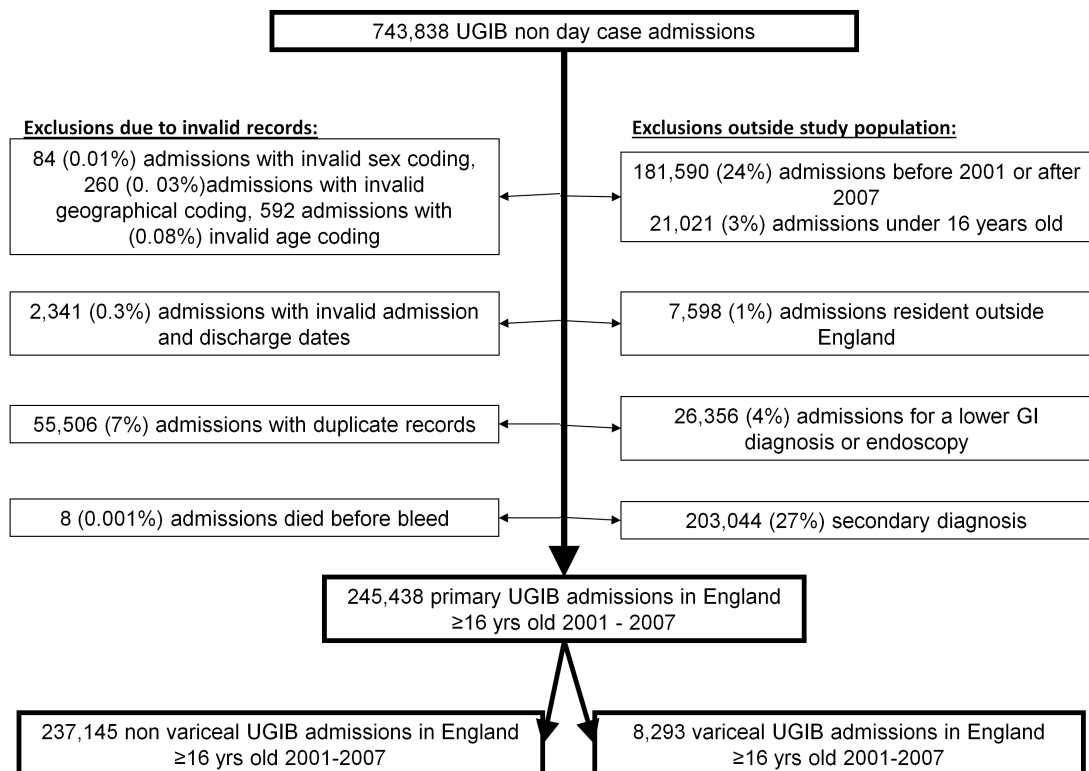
743,838 UGIB non day case admissions

Exclusions due to invalid records:

84 (0.01%) admissions with invalid sex coding, 260 (0. 03%)admissions with invalid geographical coding, 592 admissions with (0.08%) invalid age coding

2,341 (0.3%) admissions with invalid admission and discharge dates

55,506 (7%) admissions with duplicate records

8 (0.001%) admissions died before bleed

Exclusions outside study population:

181,590 (24%) admissions before 2001 or after 2007
21,021 (3%) admissions under 16 years old

7,598 (1%) admissions resident outside England

26,356 (4%) admissions for a lower GI diagnosis or endoscopy

203,044 (27%) secondary diagnosis

245,438 primary UGIB admissions in England ≥16 yrs old 2001 - 2007

237,145 non variceal UGIB admissions in England ≥16 yrs old 2001-2007

8,293 variceal UGIB admissions in England ≥16 yrs old 2001-2007